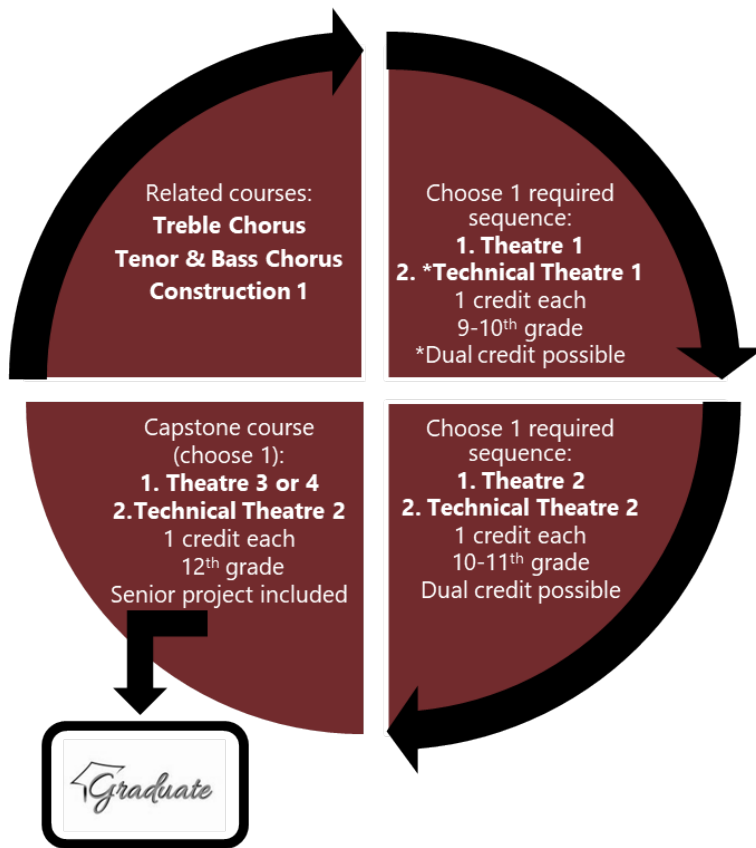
Related courses:
**Treble Chorus**
**Tenor & Bass Chorus**
**Construction 1**

Choose 1 required sequence:
**1. Theatre 1**
**2. *Technical Theatre 1**
1 credit each
9-10$^{th}$ grade
*Dual credit possible

Choose 1 required sequence:
**1. Theatre 2**
**2. Technical Theatre 2**
1 credit each
10-11$^{th}$ grade
Dual credit possible

Capstone course (choose 1):
**1. Theatre 3 or 4**
**2.Technical Theatre 2**
1 credit each
12$^{th}$ grade
Senior project included

Graduate